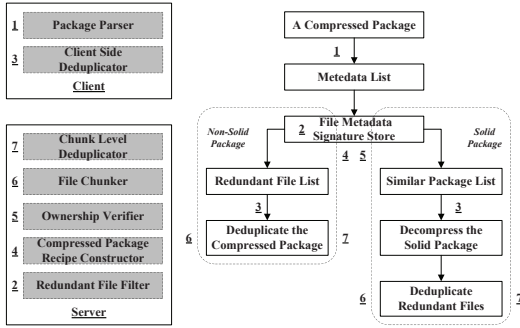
1 Package Parser

3 Client Side Deduplicator

Client

7 Chunk Level Deduplicator

6 File Chunker

5 Ownership Verifier

4 Compressed Package Recipe Constructor

2 Redundant File Filter

Server

A Compressed Package

1

Metedata List

2 File Metadata Signature Store

Non-Solid Package

Solid Package

4 5

Redundant File List

3

Deduplicate the Compressed Package

6

7

Similar Package List

3

Decompress the Solid Package

Deduplicate Redundant Files

6

7